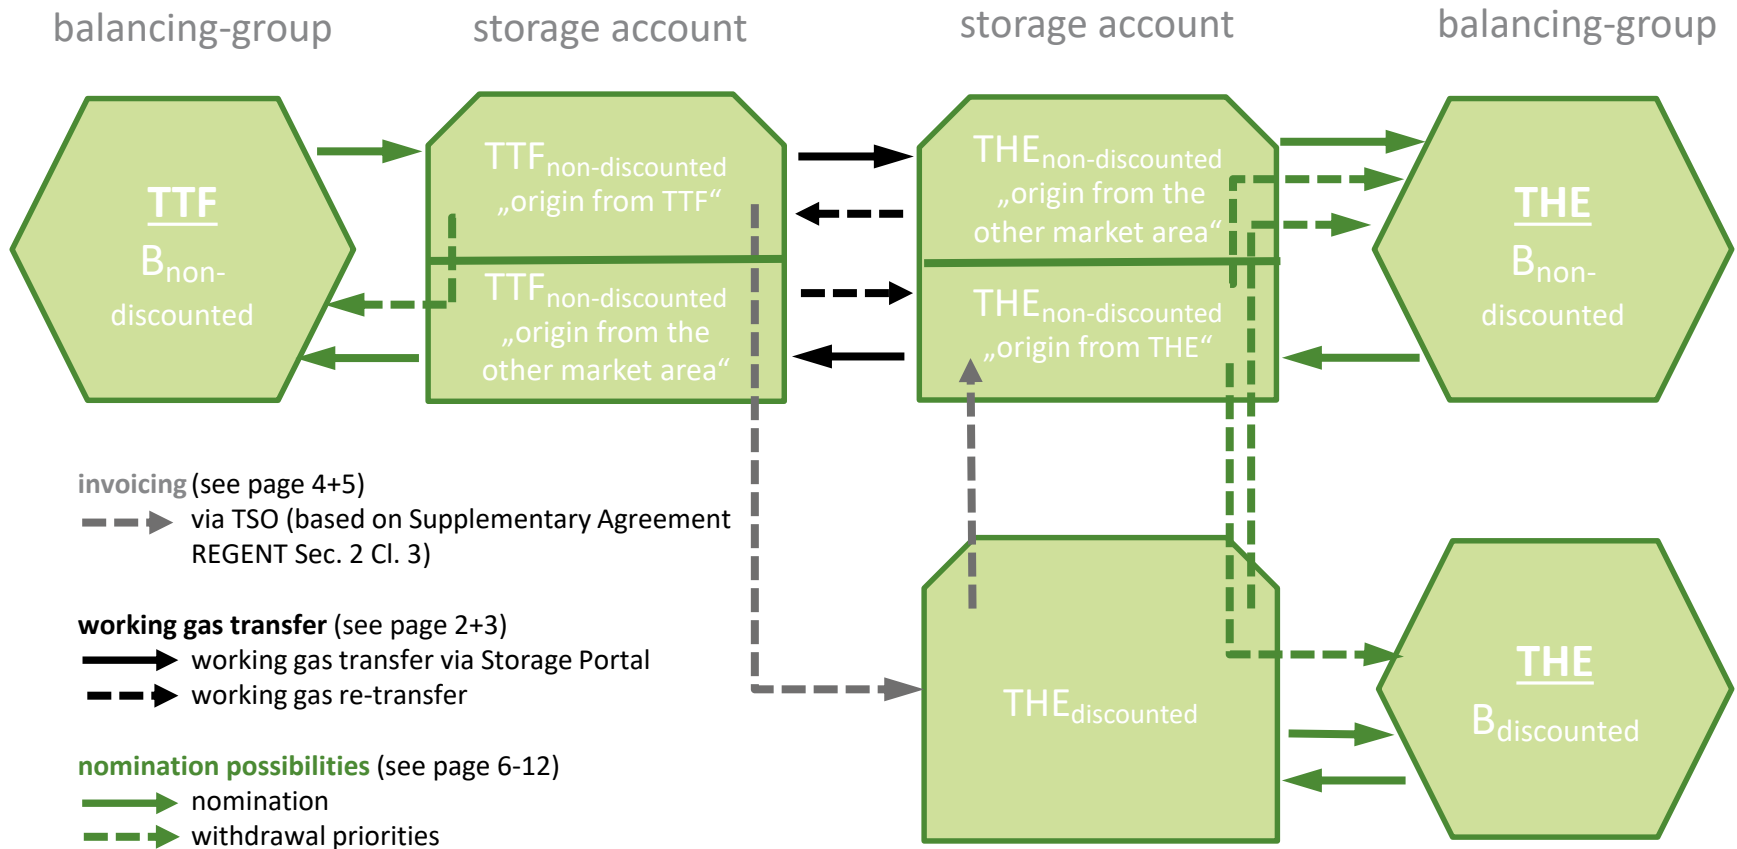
balancing-group

storage account

storage account

balancing-group

TTF

$B_{non-discounted}$

$TTF_{non-discounted}$ „origin from TTF“

$TTF_{non-discounted}$ „origin from the other market area“

$THE_{non-discounted}$ „origin from the other market area“

$THE_{non-discounted}$ „origin from THE“

THE

$B_{non-discounted}$

$THE_{discounted}$

THE

$B_{discounted}$

invoicing (see page 4+5)

via TSO (based on Supplementary Agreement REGENT Sec. 2 Cl. 3)

working gas transfer (see page 2+3)

working gas transfer via Storage Portal

working gas re-transfer

nomination possibilities (see page 6-12)

nomination

withdrawal priorities